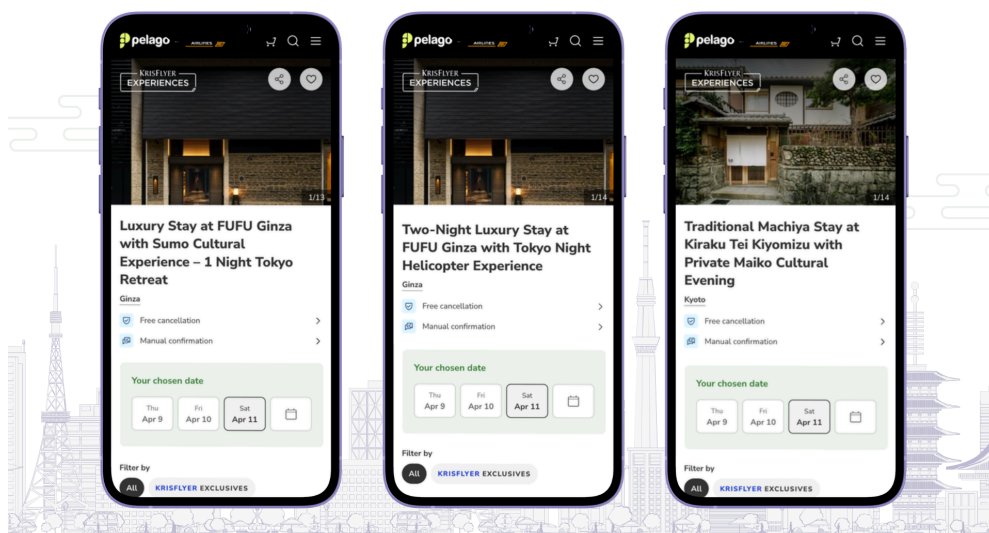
pelago AIRLINES

KRISFLYER EXPERIENCES

1/13

Luxury Stay at FUFU Ginza with Sumo Cultural Experience – 1 Night Tokyo Retreat

Ginza

Free cancellation

Manual confirmation

Your chosen date

Thu Apr 9

Fri Apr 10

Sat Apr 11

Filter by

All

KRISFLYER EXCLUSIVES

pelago AIRLINES

KRISFLYER EXPERIENCES

1/14

Two-Night Luxury Stay at FUFU Ginza with Tokyo Night Helicopter Experience

Ginza

Free cancellation

Manual confirmation

Your chosen date

Thu Apr 9

Fri Apr 10

Sat Apr 11

Filter by

All

KRISFLYER EXCLUSIVES

pelago AIRLINES

KRISFLYER EXPERIENCES

1/14

Traditional Machiya Stay at Kiraku Tei Kiyomizu with Private Maiko Cultural Evening

Kyoto

Free cancellation

Manual confirmation

Your chosen date

Thu Apr 9

Fri Apr 10

Sat Apr 11

Filter by

All

KRISFLYER EXCLUSIVES